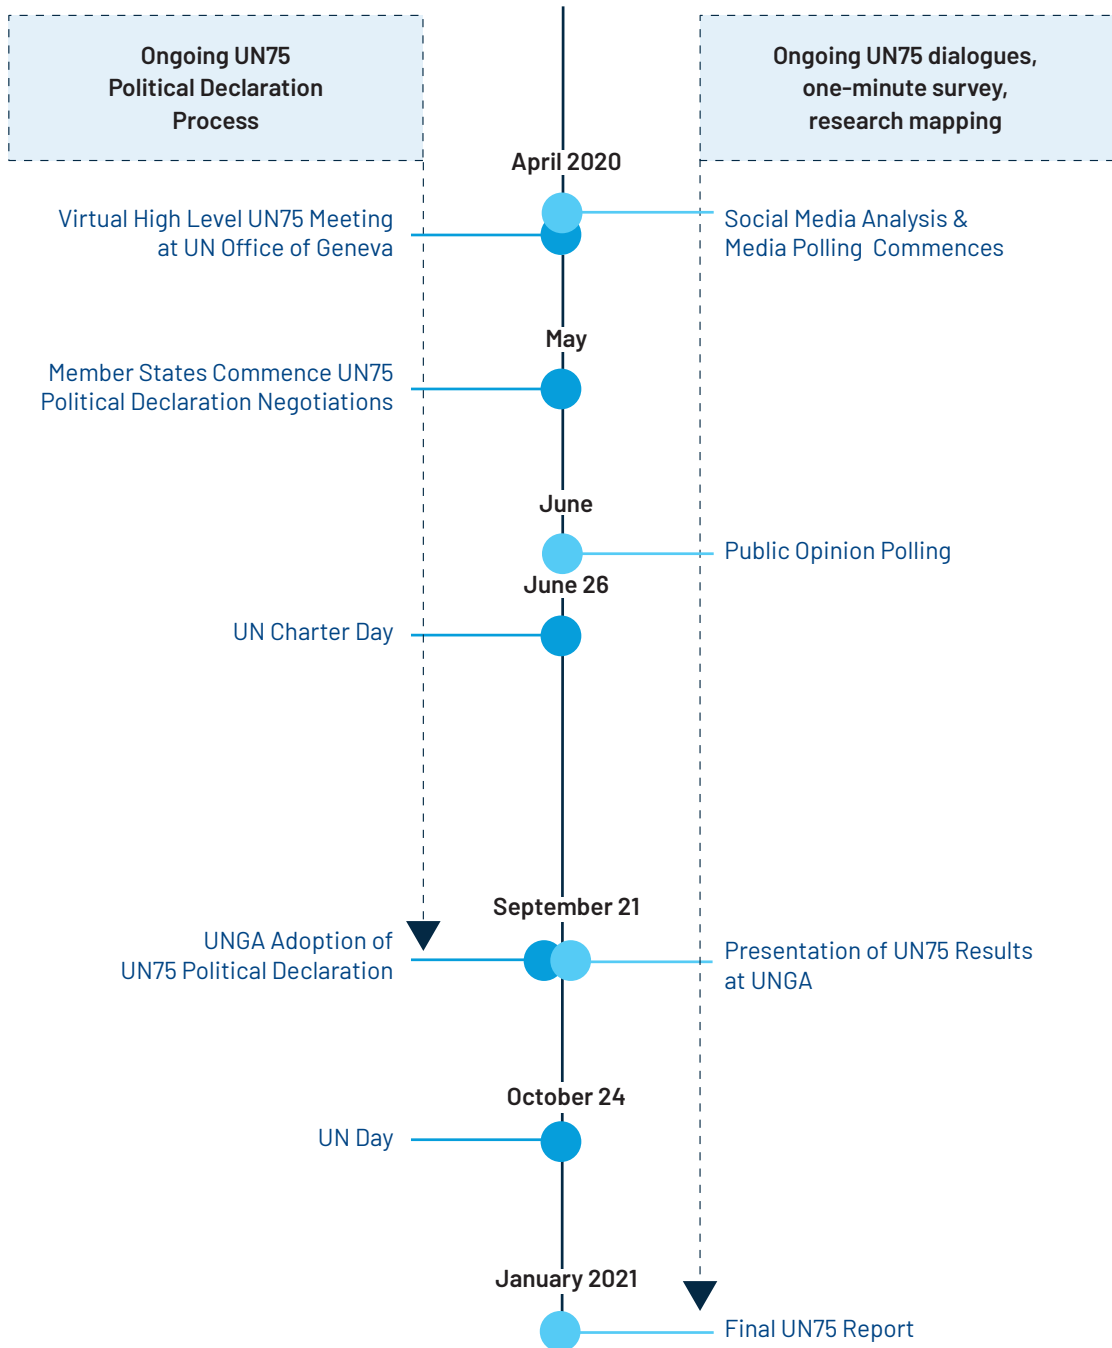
Ongoing UN75 Political Declaration Process

Ongoing UN75 dialogues, one-minute survey, research mapping

April 2020

Virtual High Level UN75 Meeting at UN Office of Geneva

Social Media Analysis & Media Polling Commences

May

Member States Commence UN75 Political Declaration Negotiations

June

Public Opinion Polling

June 26

UN Charter Day

September 21

UNGA Adoption of UN75 Political Declaration

Presentation of UN75 Results at UNGA

October 24

UN Day

January 2021

Final UN75 Report